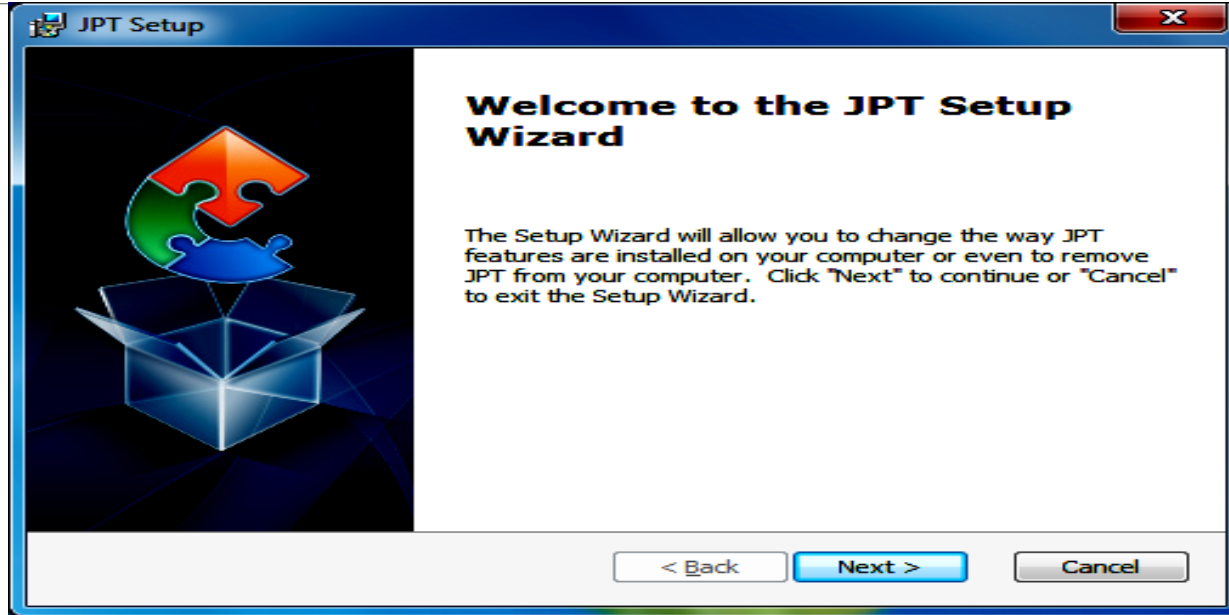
JPT Setup

Welcome to the JPT Setup Wizard

The Setup Wizard will allow you to change the way JPT features are installed on your computer or even to remove JPT from your computer. Click "Next" to continue or "Cancel" to exit the Setup Wizard.

< Back

Next >

Cancel